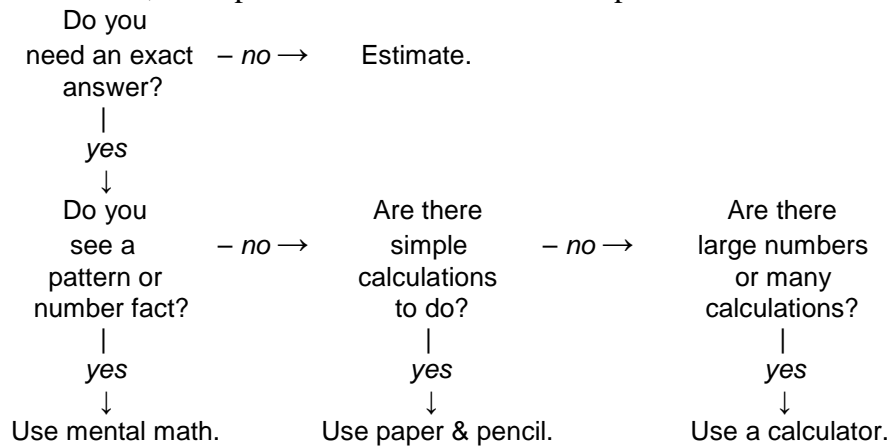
Do you need an exact answer? – *no* → Estimate.

*yes*

Do you see a pattern or number fact? – *no* → Are there simple calculations to do? – *no* → Are there large numbers or many calculations?

*yes* | *yes* | *yes*

Use mental math. | Use paper & pencil. | Use a calculator.